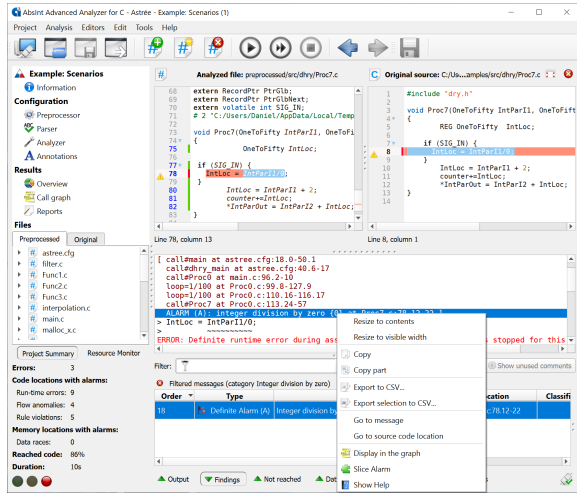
AbsInt Advanced Analyzer for C · Astrée · Example: Scenarios (1)

Project Analysis Editors Edit Tools Help

Example: Scenarios
Information
Configuration
Preprocessor
Parser
Analyzer
Annotations
Results
Overview
Call graph
Reports
Files
Preprocessed Original
astree.cfg
filter.c
Func1.c
Func2.c
Func3.c
interpolation.c
main.c
malloc_x.c

Project Summary Resource Monitor
Errors: 3
Code locations with alarms:
Run-time errors: 9
Flow anomalies: 4
Rule violations: 5
Memory locations with alarms:
Data races: 0
Reached code: 86%
Duration: 10s

Analyzed file: preprocessed/src/dhry/Proc7.c
68 extern RecordPtr PtrGlb;
69 extern RecordPtr PtrGlbNext;
70 extern volatile int SIG_IN;
71 # 2 "C:\Users\Daniel\AppData\Local\Temp
72
73 void Proc7(OneToFifty IntParI1, OneToFi
74 {
75 OneToFifty IntLoc;
76
77 if (SIG_IN) {
78 IntLoc = IntParI1/0;
79 }
80 IntLoc = IntParI1 + 2;
81 counter+=IntLoc;
82 *IntParOut = IntParI2 + IntLoc;
Line 78, column 13

Original source: C:/Us....amples/src/dhry/Proc7.c
#include "dry.h"

void Proc7(OneToFifty IntParI1, OneToFif
{
REG OneToFifty IntLoc;

if (SIG_IN) {
8 IntLoc = IntParI1/0;
}
IntLoc = IntParI1 + 2;
counter+=IntLoc;
*IntParOut = IntParI2 + IntLoc;
Line 8, column 1

[ call#main at astree.cfg:18.0-50.1
call#dhry_main at astree.cfg:40.6-17
call#Proc0 at main.c:96.2-10
loop=1/100 at Proc0.c:99.8-127.9
loop=1/100 at Proc0.c:110.16-116.17
call#Proc7 at Proc0.c:113.24-57
ALARM (A): integer division by zero {0} at Proc7.c:78.12-22 ]
> IntLoc = IntParI1/0;
ERROR: Definite runtime error during ass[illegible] s stopped for this

Filter:
Show unused comments
Filtered messages (category Integer division by zero)
| Order | Type | | cation | Classifi |
|---|---|---|---|---|
| 18 | Definite Alarm (A) | Integer division by | 78.12-22 | |

Resize to contents
Resize to visible width
Copy
Copy part
Export to CSV...
Export selection to CSV...
Go to message
Go to source code location
Display in the graph
Slice Alarm
Show Help

Output Findings Not reached Dat